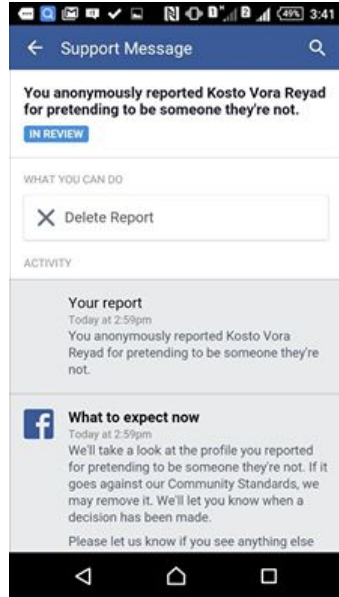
49% 3:41

Support Message

You anonymously reported Kosto Vora Reyad for pretending to be someone they're not.

IN REVIEW

WHAT YOU CAN DO

Delete Report

ACTIVITY

Your report
Today at 2:59pm
You anonymously reported Kosto Vora Reyad for pretending to be someone they're not.

What to expect now
Today at 2:59pm
We'll take a look at the profile you reported for pretending to be someone they're not. If it goes against our Community Standards, we may remove it. We'll let you know when a decision has been made.

Please let us know if you see anything else